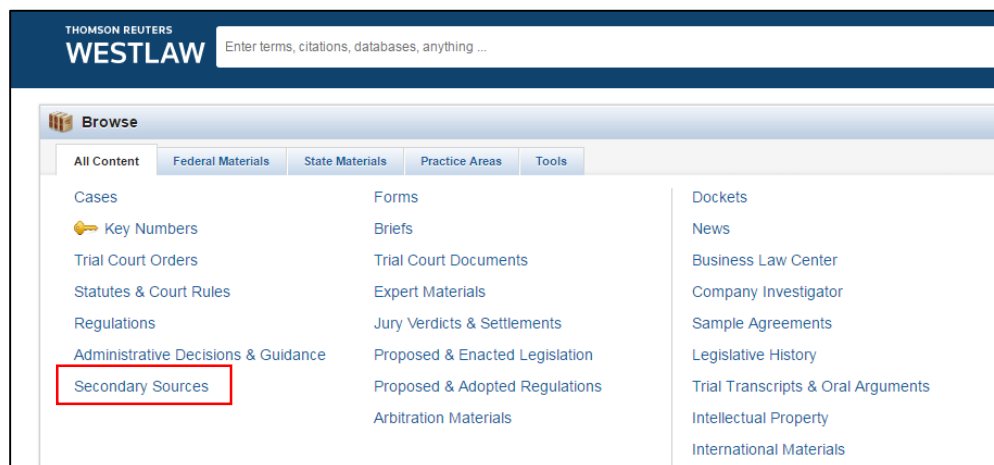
THOMSON REUTERS
WESTLAW

Enter terms, citations, databases, anything ...

Browse

All Content
Federal Materials
State Materials
Practice Areas
Tools

Cases
Key Numbers
Trial Court Orders
Statutes & Court Rules
Regulations
Administrative Decisions & Guidance
Secondary Sources

Forms
Briefs
Trial Court Documents
Expert Materials
Jury Verdicts & Settlements
Proposed & Enacted Legislation
Proposed & Adopted Regulations
Arbitration Materials

Dockets
News
Business Law Center
Company Investigator
Sample Agreements
Legislative History
Trial Transcripts & Oral Arguments
Intellectual Property
International Materials